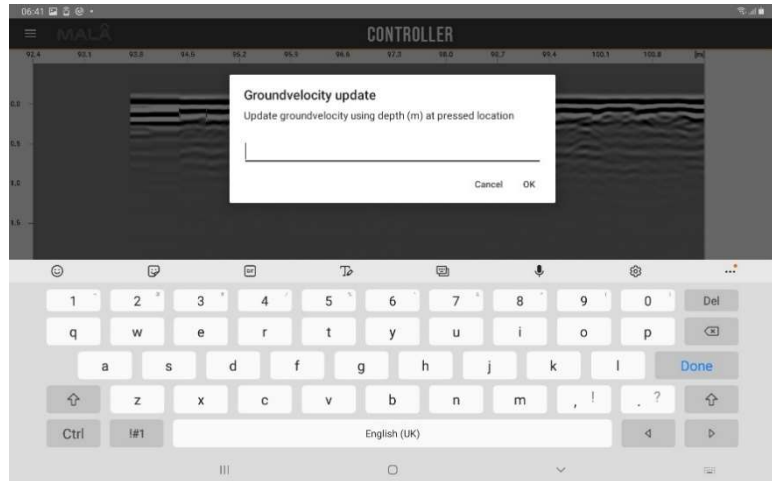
06:41

MALÅ

CONTROLLER

92.4 93.1 93.8 94.5 95.2 95.9 96.6 97.3 98.0 98.7 99.4 100.1 100.8 [m]

0.0

0.5

1.0

1.5

Groundvelocity update

Update groundvelocity using depth (m) at pressed location

Cancel OK

1 2 3 4 5 6 7 8 9 0 Del

q w e r t y u i o p

a s d f g h j k l Done

z x c v b n m , . ?

Ctrl !#1 English (UK)